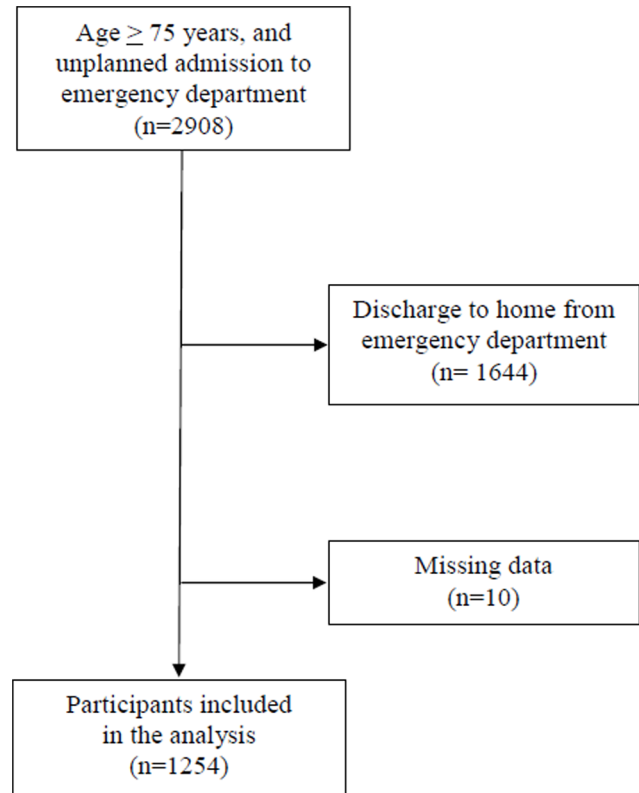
Age $\geq$ 75 years, and unplanned admission to emergency department (n=2908)

Discharge to home from emergency department (n= 1644)

Missing data (n=10)

Participants included in the analysis (n=1254)